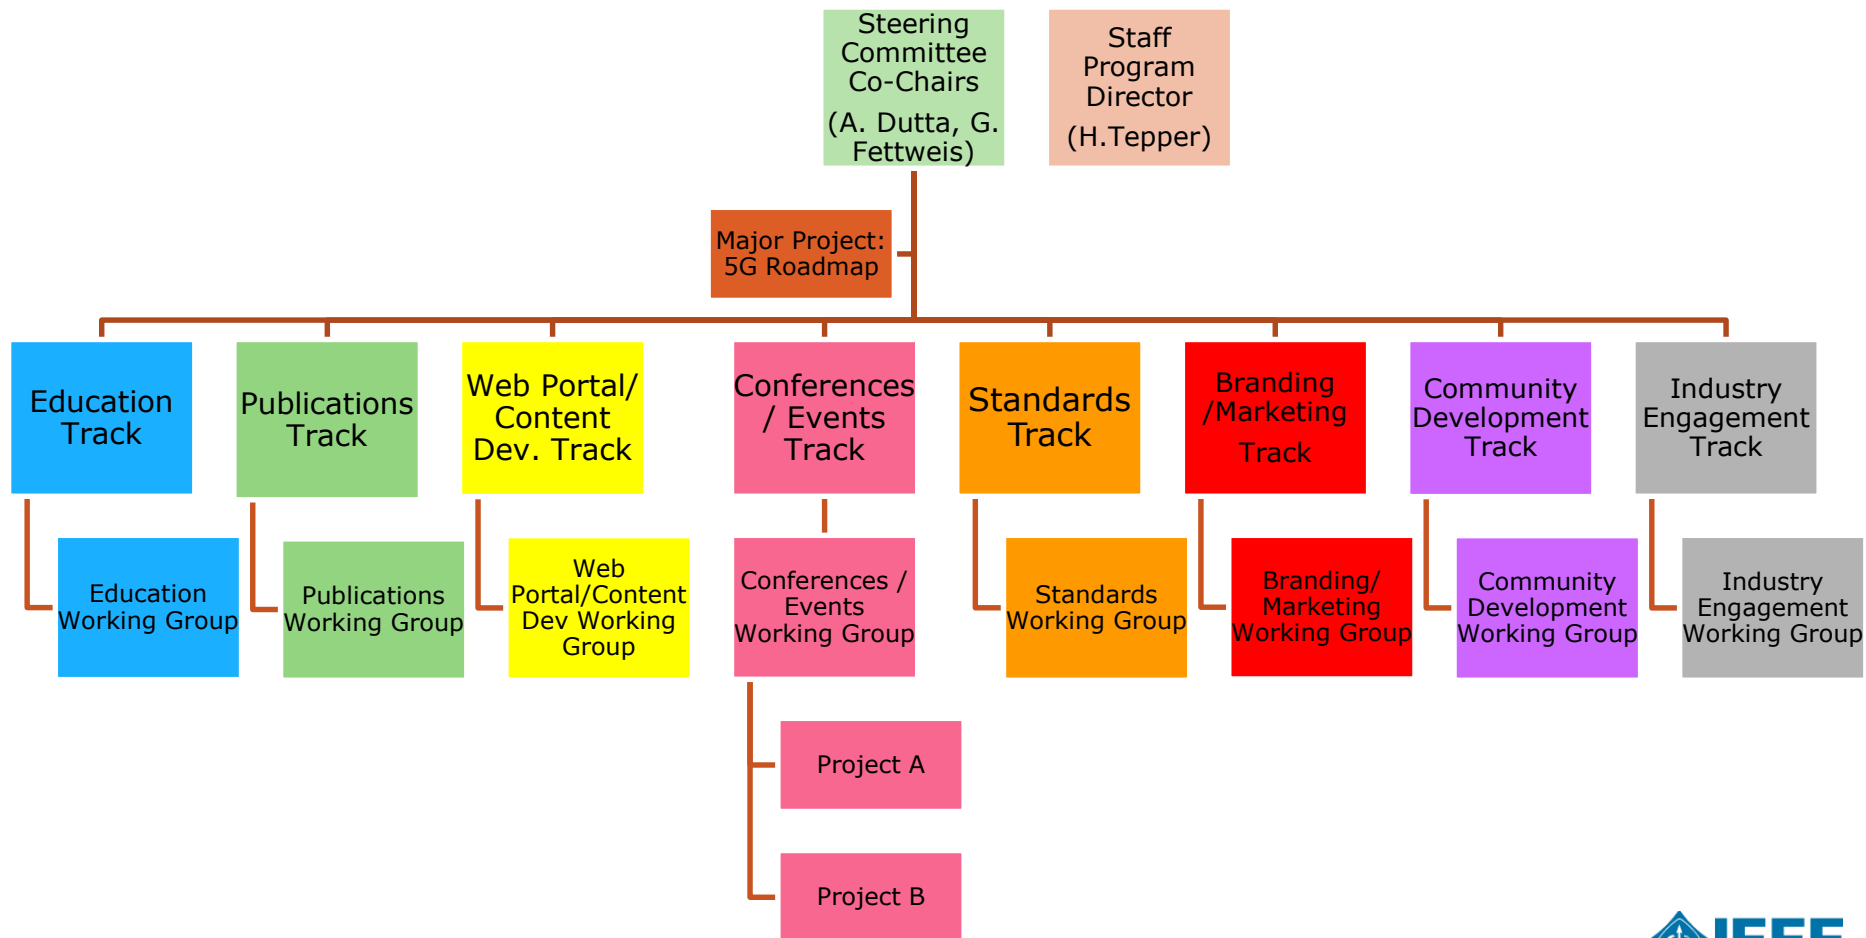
Steering Committee Co-Chairs
(A. Dutta, G. Fettweis)

Staff Program Director
(H.Tepper)

Major Project: 5G Roadmap

Education Track

Education Working Group

Publications Track

Publications Working Group

Web Portal/ Content Dev. Track

Web Portal/Content Dev Working Group

Conferences / Events Track

Conferences / Events Working Group

Project A

Project B

Standards Track

Standards Working Group

Branding /Marketing Track

Branding/ Marketing Working Group

Community Development Track

Community Development Working Group

Industry Engagement Track

Industry Engagement Working Group

IEEE